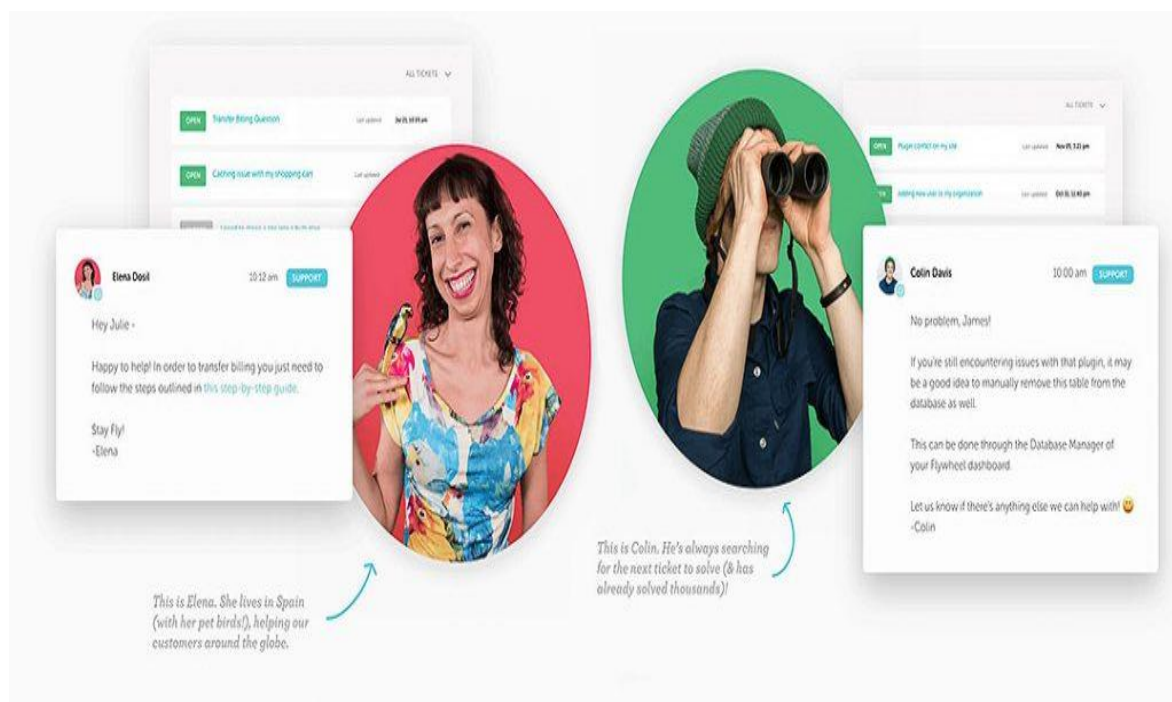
ALL TICKETS

OPEN Transfer Billing Question Last updated Jul 23, 6:19 pm

OPEN Caching issue with my shopping cart Last updated

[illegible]

Elena Dosil 10:12 am SUPPORT

Hey Julie -

Happy to help! In order to transfer billing you just need to follow the steps outlined in this step-by-step guide.

Stay Fly!
-Elena

This is Elena. She lives in Spain (with her pet birds!), helping our customers around the globe.

ALL TICKETS

OPEN Plugin conflict on my site Last updated Nov 05, 3:21 pm

OPEN Adding new user to my organization Last updated Oct 01, 11:40 pm

Colin Davis 10:00 am SUPPORT

No problem, James!

If you're still encountering issues with that plugin, it may be a good idea to manually remove this table from the database as well.

This can be done through the Database Manager of your Flywheel dashboard.

Let us know if there's anything else we can help with! 😉
-Colin

This is Colin. He's always searching for the next ticket to solve (& has already solved thousands)!